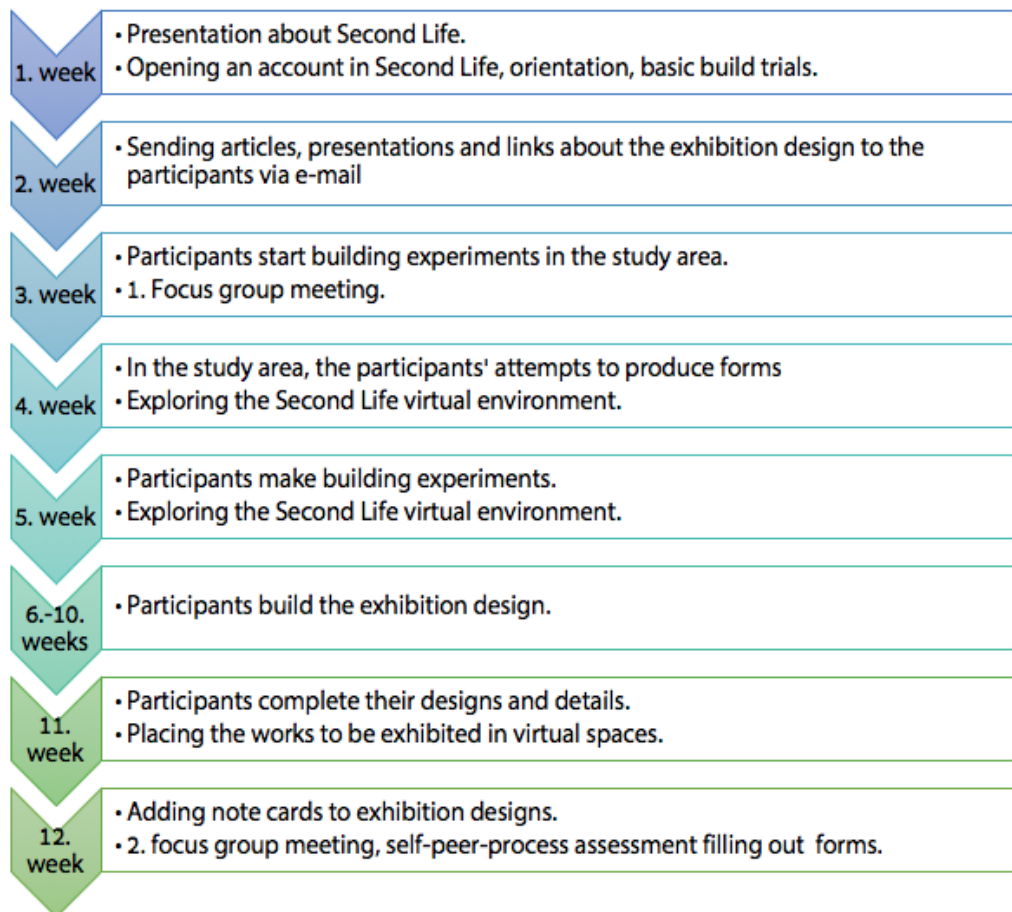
1. week

• Presentation about Second Life.
• Opening an account in Second Life, orientation, basic build trials.

2. week

• Sending articles, presentations and links about the exhibition design to the participants via e-mail

3. week

• Participants start building experiments in the study area.
• 1. Focus group meeting.

4. week

• In the study area, the participants' attempts to produce forms
• Exploring the Second Life virtual environment.

5. week

• Participants make building experiments.
• Exploring the Second Life virtual environment.

6.-10. weeks

• Participants build the exhibition design.

11. week

• Participants complete their designs and details.
• Placing the works to be exhibited in virtual spaces.

12. week

• Adding note cards to exhibition designs.
• 2. focus group meeting, self-peer-process assessment filling out forms.